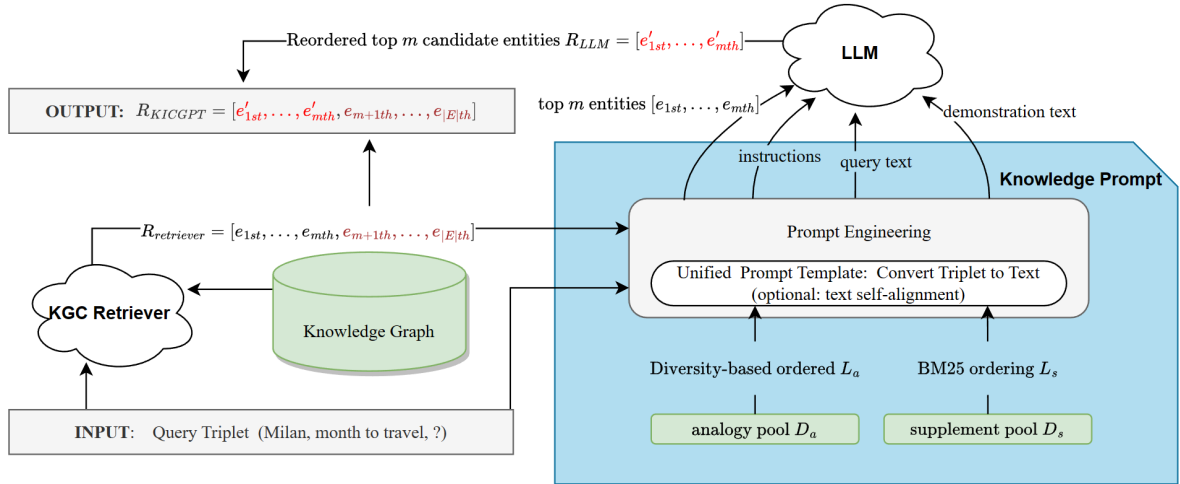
Reordered top $m$ candidate entities $R_{LLM} = [e'_{1st}, \ldots, e'_{mth}]$

LLM

OUTPUT: $R_{KICGPT} = [e'_{1st}, \ldots, e'_{mth}, e_{m+1th}, \ldots, e_{|E|th}]$

top $m$ entities $[e_{1st}, \ldots, e_{mth}]$

demonstration text

instructions

query text

Knowledge Prompt

$R_{retriever} = [e_{1st}, \ldots, e_{mth}, e_{m+1th}, \ldots, e_{|E|th}]$

Prompt Engineering

Unified Prompt Template: Convert Triplet to Text
(optional: text self-alignment)

KGC Retriever

Knowledge Graph

Diversity-based ordered $L_a$

BM25 ordering $L_s$

INPUT: Query Triplet (Milan, month to travel, ?)

analogy pool $D_a$

supplement pool $D_s$